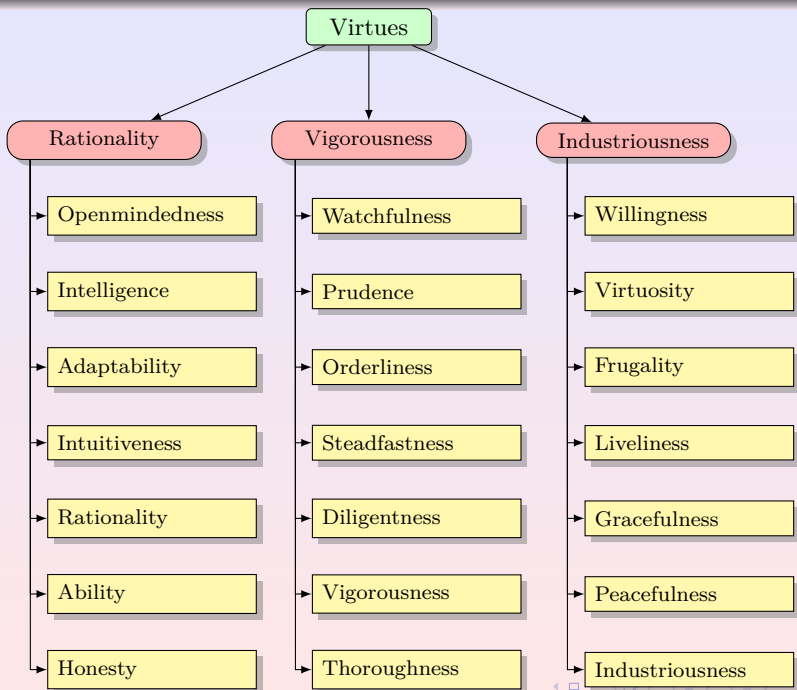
Virtues

Rationality

Openmindedness

Intelligence

Adaptability

Intuitiveness

Rationality

Ability

Honesty

Vigorousness

Watchfulness

Prudence

Orderliness

Steadfastness

Diligentness

Vigorousness

Thoroughness

Industriousness

Willingness

Virtuosity

Frugality

Liveliness

Gracefulness

Peacefulness

Industriousness